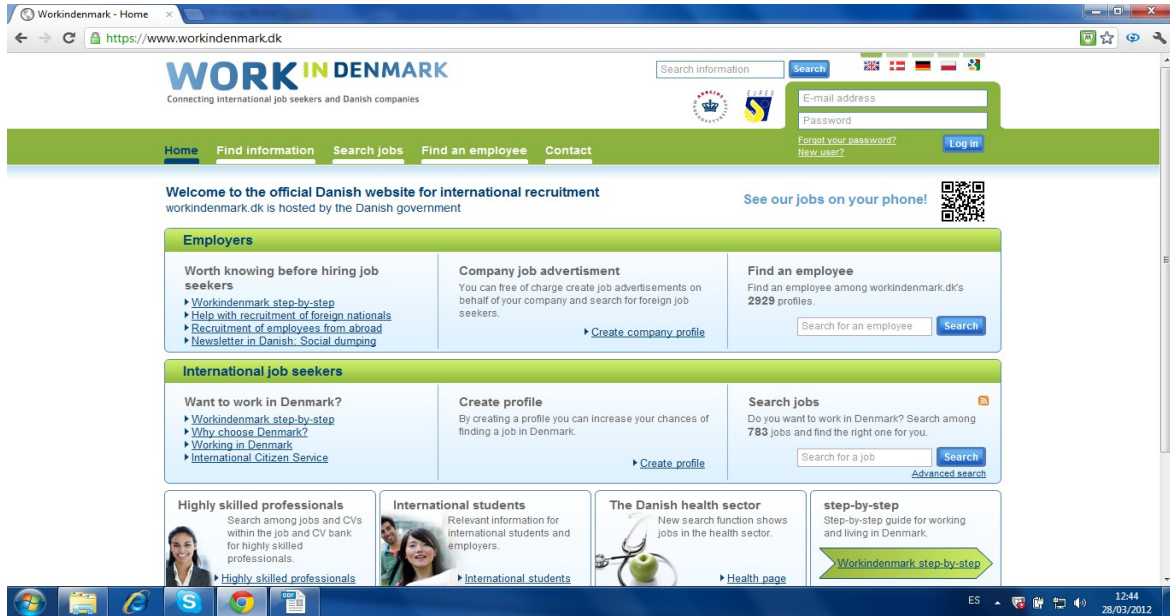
Workindenmark - Home
https://www.workindenmark.dk

WORK IN DENMARK
Connecting international job seekers and Danish companies

Search information
Search

EURES

E-mail address
Password
Forgot your password?
New user?
Log in

Home
Find information
Search jobs
Find an employee
Contact

Welcome to the official Danish website for international recruitment
workindenmark.dk is hosted by the Danish government

See our jobs on your phone!

Employers

Worth knowing before hiring job seekers
▸ Workindenmark step-by-step
▸ Help with recruitment of foreign nationals
▸ Recruitment of employees from abroad
▸ Newsletter in Danish: Social dumping

Company job advertisment
You can free of charge create job advertisements on behalf of your company and search for foreign job seekers.
▸ Create company profile

Find an employee
Find an employee among workindenmark.dk's 2929 profiles.
Search for an employee
Search

International job seekers

Want to work in Denmark?
▸ Workindenmark step-by-step
▸ Why choose Denmark?
▸ Working in Denmark
▸ International Citizen Service

Create profile
By creating a profile you can increase your chances of finding a job in Denmark.
▸ Create profile

Search jobs
Do you want to work in Denmark? Search among 783 jobs and find the right one for you.
Search for a job
Search
Advanced search

Highly skilled professionals
Search among jobs and CVs within the job and CV bank for highly skilled professionals.
▸ Highly skilled professionals

International students
Relevant information for international students and employers.
▸ International students

The Danish health sector
New search function shows jobs in the health sector.
▸ Health page

step-by-step
Step-by-step guide for working and living in Denmark.
Workindenmark step-by-step

ES
12:44
28/03/2012